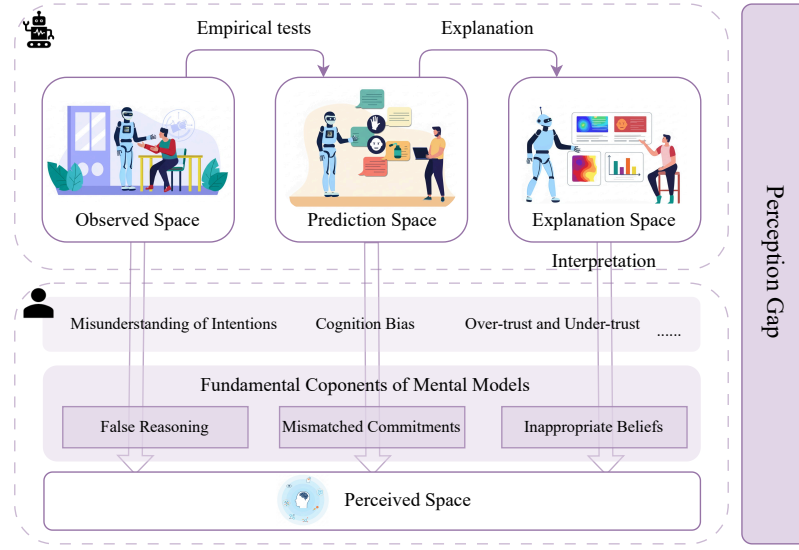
Empirical tests

Explanation

Observed Space

Prediction Space

Explanation Space

Interpretation

Misunderstanding of Intentions

Cognition Bias

Over-trust and Under-trust

......

Fundamental Coponents of Mental Models

False Reasoning

Mismatched Commitments

Inappropriate Beliefs

Perceived Space

Perception Gap